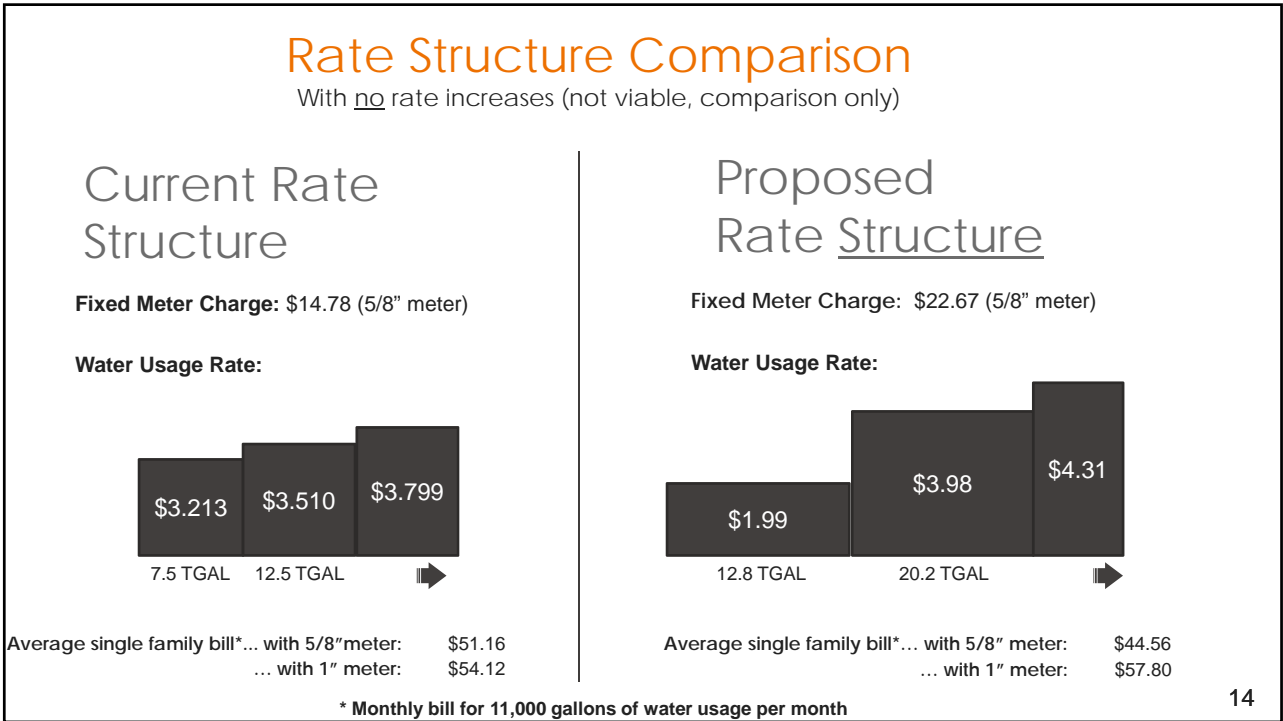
Rate Structure Comparison
With no rate increases (not viable, comparison only)

Current Rate Structure

Fixed Meter Charge: $14.78 (5/8" meter)

Water Usage Rate:

$3.213 $3.510 $3.799

7.5 TGAL 12.5 TGAL

Average single family bill*... with 5/8″meter: $51.16
… with 1″ meter: $54.12

Proposed Rate Structure

Fixed Meter Charge: $22.67 (5/8" meter)

Water Usage Rate:

$1.99 $3.98 $4.31

12.8 TGAL 20.2 TGAL

Average single family bill*… with 5/8″ meter: $44.56
… with 1″ meter: $57.80

* Monthly bill for 11,000 gallons of water usage per month

14